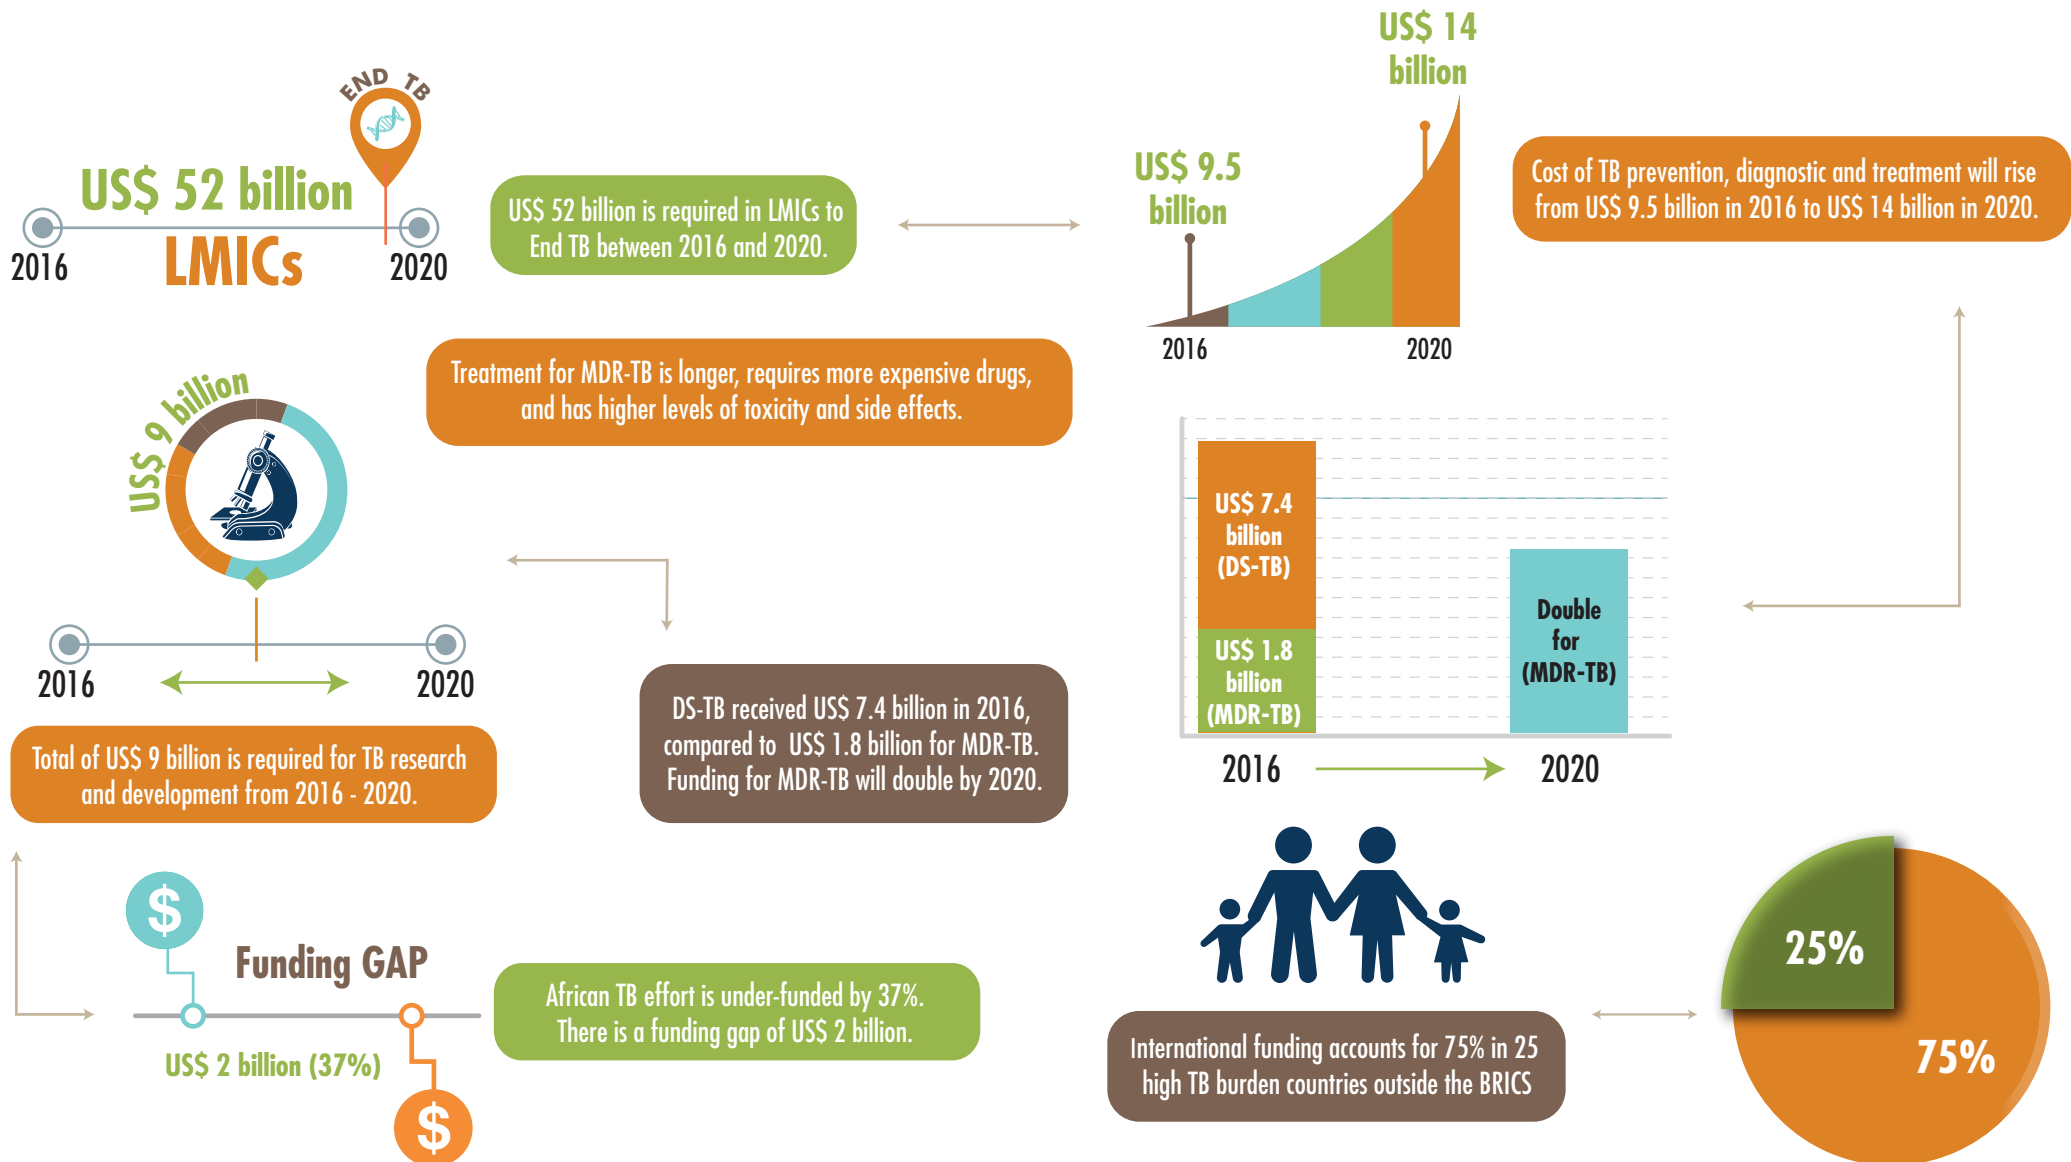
END TB

US$ 52 billion

LMICs

2016

2020

US$ 52 billion is required in LMICs to End TB between 2016 and 2020.

US$ 14 billion

US$ 9.5 billion

2016

2020

Cost of TB prevention, diagnostic and treatment will rise from US$ 9.5 billion in 2016 to US$ 14 billion in 2020.

Treatment for MDR-TB is longer, requires more expensive drugs, and has higher levels of toxicity and side effects.

US$ 9 billion

2016

2020

Total of US$ 9 billion is required for TB research and development from 2016 - 2020.

DS-TB received US$ 7.4 billion in 2016, compared to US$ 1.8 billion for MDR-TB. Funding for MDR-TB will double by 2020.

US$ 7.4 billion (DS-TB)

US$ 1.8 billion (MDR-TB)

Double for (MDR-TB)

2016

2020

$

Funding GAP

US$ 2 billion (37%)

$

African TB effort is under-funded by 37%. There is a funding gap of US$ 2 billion.

International funding accounts for 75% in 25 high TB burden countries outside the BRICS

25%

75%